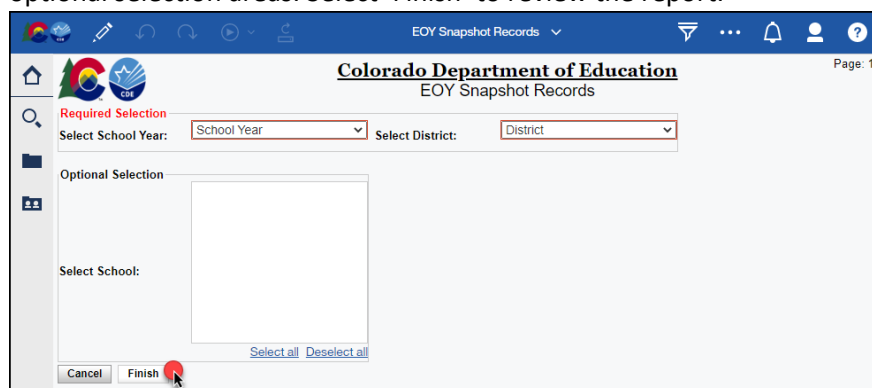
optional selection areas. Select "Finish" to review the report.

EOY Snapshot Records

Page: 1

Colorado Department of Education
EOY Snapshot Records

Required Selection
Select School Year: School Year
Select District: District

Optional Selection
Select School:
Select all Deselect all

Cancel Finish